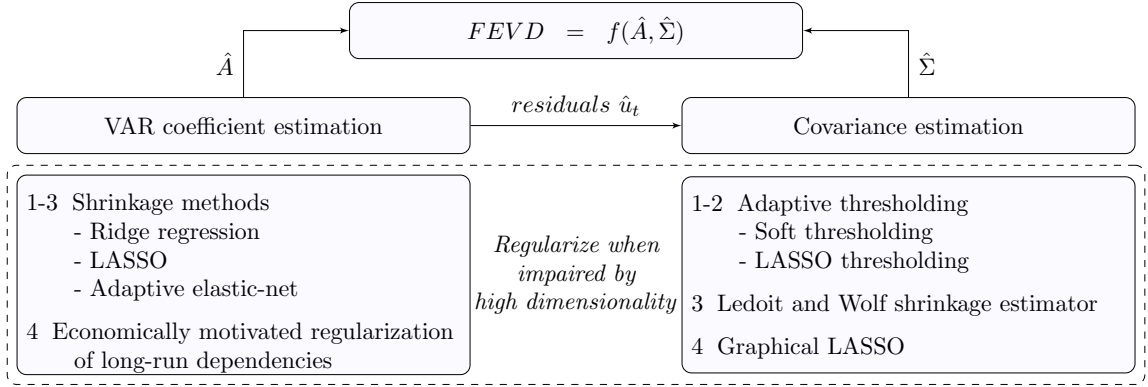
$FEVD \quad = \quad f(\hat{A}, \hat{\Sigma})$

$\hat{A}$

$\hat{\Sigma}$

VAR coefficient estimation

$residuals\ \hat{u}_t$

Covariance estimation

1-3 Shrinkage methods
- Ridge regression
- LASSO
- Adaptive elastic-net

4 Economically motivated regularization of long-run dependencies

*Regularize when impaired by high dimensionality*

1-2 Adaptive thresholding
- Soft thresholding
- LASSO thresholding

3 Ledoit and Wolf shrinkage estimator

4 Graphical LASSO